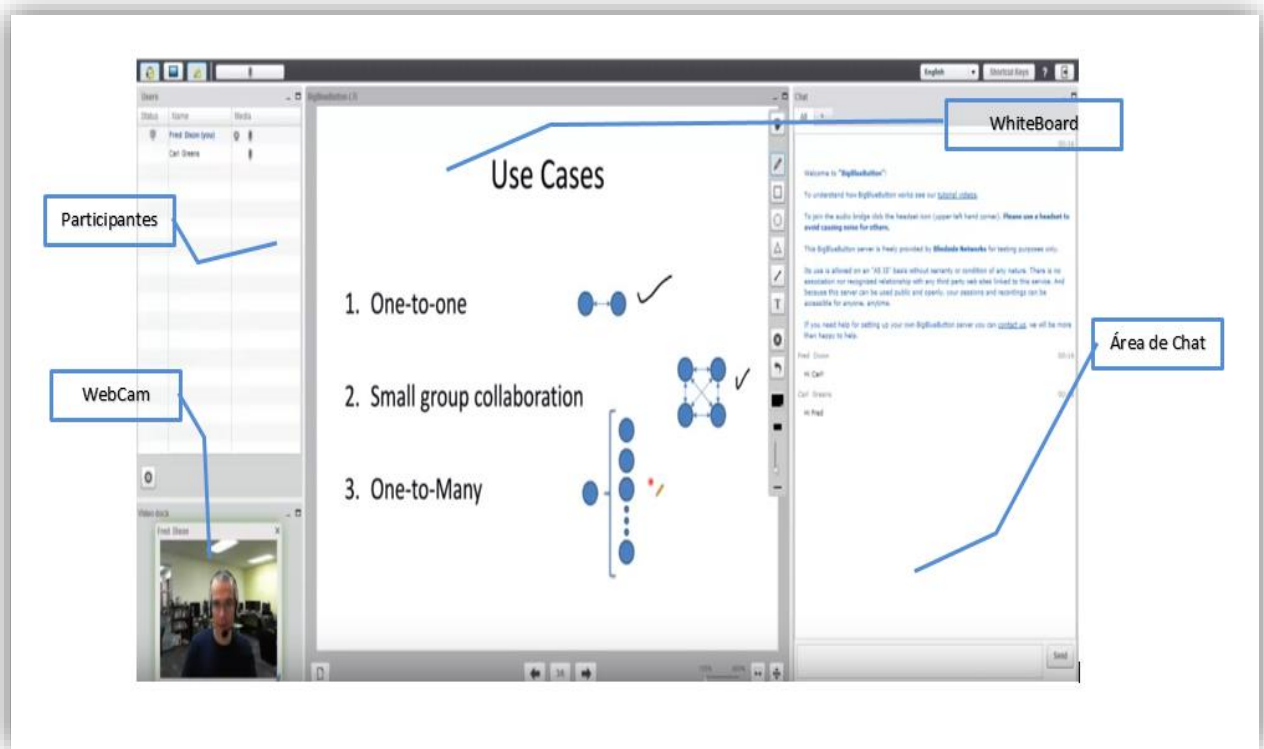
English
Shortcut Keys
?

Users
Status
Name
Media
Fred Dixon (you)
Carl Greene

Participantes

WebCam

Video dock
Fred Dixon

BigBlueButton (3)

Use Cases

1. One-to-one

2. Small group collaboration

3. One-to-Many

WhiteBoard

Chat
All

Welcome to "BigBlueButton"!

To understand how BigBlueButton works see our tutorial videos.

To join the audio bridge click the headset icon (upper-left hand corner). Please use a headset to avoid causing noise for others.

This BigBlueButton server is freely provided by Blindside Networks for testing purposes only.

Its use is allowed on an "AS IS" basis without warranty or condition of any nature. There is no association nor recognized relationship with any third party web sites linked to this service. And because this server can be used public and openly, your sessions and recordings can be accessible for anyone, anytime.

If you need help for setting up your own BigBlueButton server you can contact us, we will be more than happy to help.

Fred Dixon
Hi Carl!

Carl Greene
Hi Fred

Área de Chat

Send

18